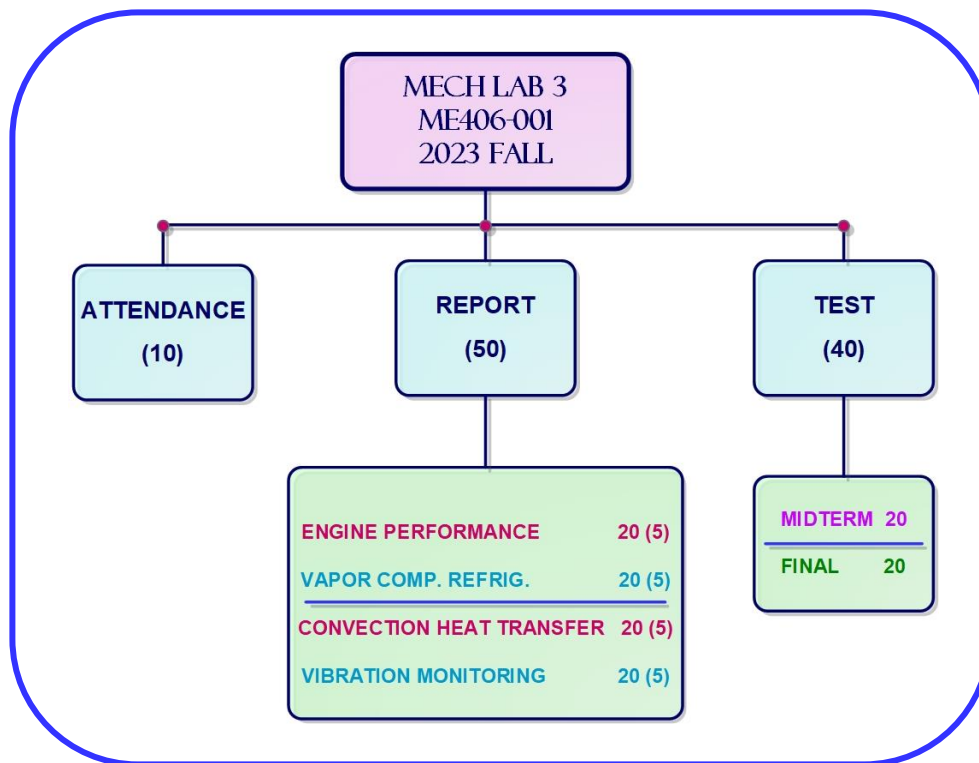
MECH LAB 3
ME406-001
2023 FALL

ATTENDANCE
(10)

REPORT
(50)

TEST
(40)

ENGINE PERFORMANCE 20 (5)
VAPOR COMP. REFRIG. 20 (5)
CONVECTION HEAT TRANSFER 20 (5)
VIBRATION MONITORING 20 (5)

MIDTERM 20
FINAL 20